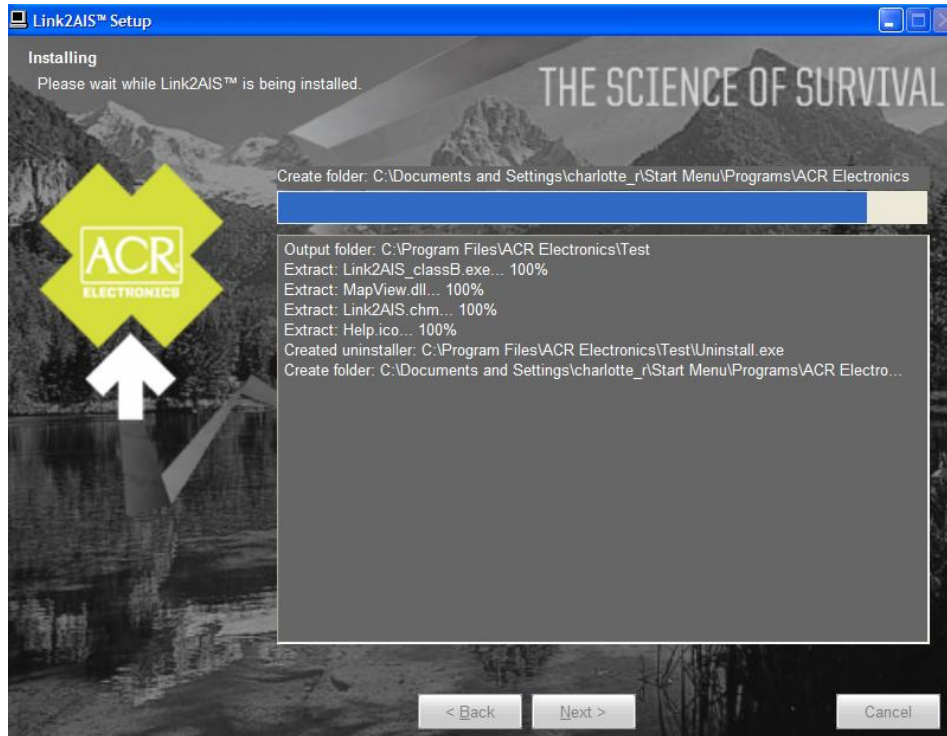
Link2AIS™ Setup

Installing
Please wait while Link2AIS™ is being installed.

THE SCIENCE OF SURVIVAL

ACR
ELECTRONICS

Create folder: C:\Documents and Settings\charlotte_r\Start Menu\Programs\ACR Electronics

Output folder: C:\Program Files\ACR Electronics\Test
Extract: Link2AIS_classB.exe... 100%
Extract: MapView.dll... 100%
Extract: Link2AIS.chm... 100%
Extract: Help.ico... 100%
Created uninstaller: C:\Program Files\ACR Electronics\Test\Uninstall.exe
Create folder: C:\Documents and Settings\charlotte_r\Start Menu\Programs\ACR Electro...

< Back
Next >
Cancel